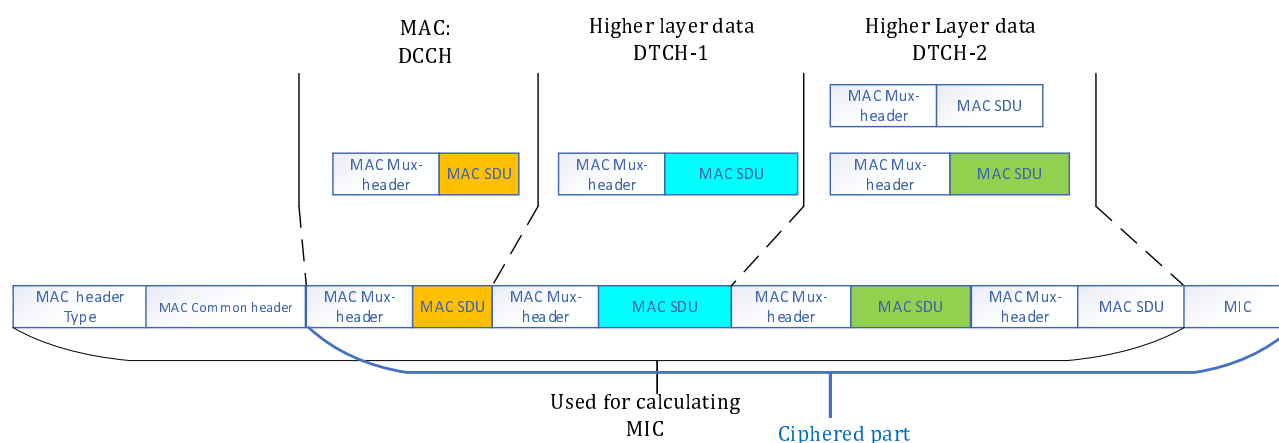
MAC: DCCH

Higher layer data DTCH-1

Higher Layer data DTCH-2

MAC Mux-header | MAC SDU

MAC Mux-header | MAC SDU

MAC Mux-header | MAC SDU

MAC Mux-header | MAC SDU

| MAC header Type | MAC Common header | MAC Mux-header | MAC SDU | MAC Mux-header | MAC SDU | MAC Mux-header | MAC SDU | MAC Mux-header | MAC SDU | MIC |
|---|---|---|---|---|---|---|---|---|---|---|

Used for calculating MIC

Ciphered part